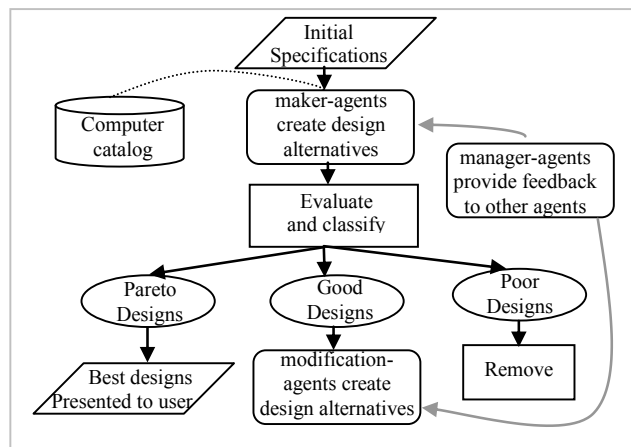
Initial Specifications

Computer catalog

maker-agents create design alternatives

manager-agents provide feedback to other agents

Evaluate and classify

Pareto Designs

Good Designs

Poor Designs

Best designs Presented to user

modification-agents create design alternatives

Remove